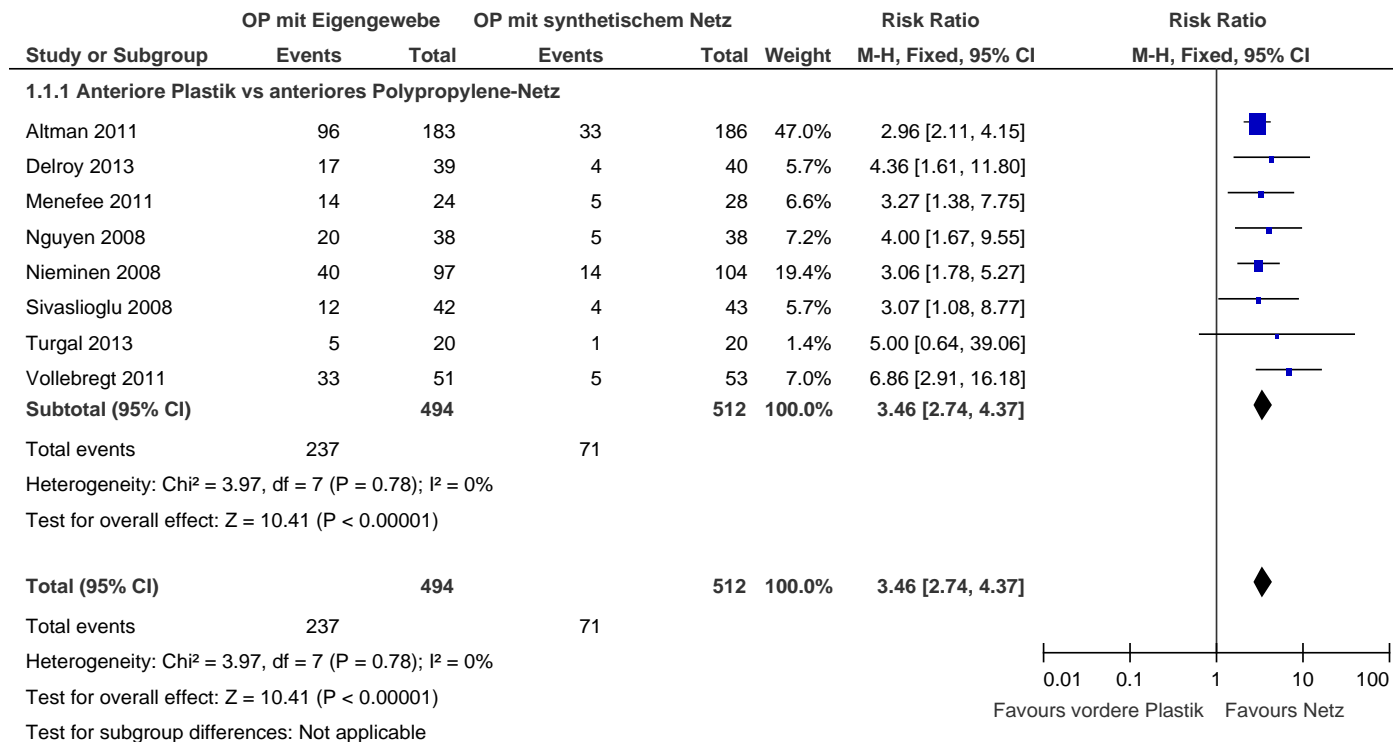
| | OP mit Eigengewebe | | OP mit synthetischem Netz | | | Risk Ratio | Risk Ratio |
|---|---|---|---|---|---|---|---|
| Study or Subgroup | Events | Total | Events | Total | Weight | M-H, Fixed, 95% CI | M-H, Fixed, 95% CI |
| **1.1.1 Anteriore Plastik vs anteriores Polypropylene-Netz** | | | | | | | |
| Altman 2011 | 96 | 183 | 33 | 186 | 47.0% | 2.96 [2.11, 4.15] | |
| Delroy 2013 | 17 | 39 | 4 | 40 | 5.7% | 4.36 [1.61, 11.80] | |
| Menefee 2011 | 14 | 24 | 5 | 28 | 6.6% | 3.27 [1.38, 7.75] | |
| Nguyen 2008 | 20 | 38 | 5 | 38 | 7.2% | 4.00 [1.67, 9.55] | |
| Nieminen 2008 | 40 | 97 | 14 | 104 | 19.4% | 3.06 [1.78, 5.27] | |
| Sivaslioglu 2008 | 12 | 42 | 4 | 43 | 5.7% | 3.07 [1.08, 8.77] | |
| Turgal 2013 | 5 | 20 | 1 | 20 | 1.4% | 5.00 [0.64, 39.06] | |
| Vollebregt 2011 | 33 | 51 | 5 | 53 | 7.0% | 6.86 [2.91, 16.18] | |
| **Subtotal (95% CI)** | | **494** | | **512** | **100.0%** | **3.46 [2.74, 4.37]** | |
| Total events | 237 | | 71 | | | | |

Heterogeneity: Chi² = 3.97, df = 7 (P = 0.78); I² = 0%
Test for overall effect: Z = 10.41 (P < 0.00001)

| | | | | | | | |
|---|---|---|---|---|---|---|---|
| **Total (95% CI)** | | **494** | | **512** | **100.0%** | **3.46 [2.74, 4.37]** | |
| Total events | 237 | | 71 | | | | |

Heterogeneity: Chi² = 3.97, df = 7 (P = 0.78); I² = 0%
Test for overall effect: Z = 10.41 (P < 0.00001)
Test for subgroup differences: Not applicable

0.01 0.1 1 10 100
Favours vordere Plastik Favours Netz